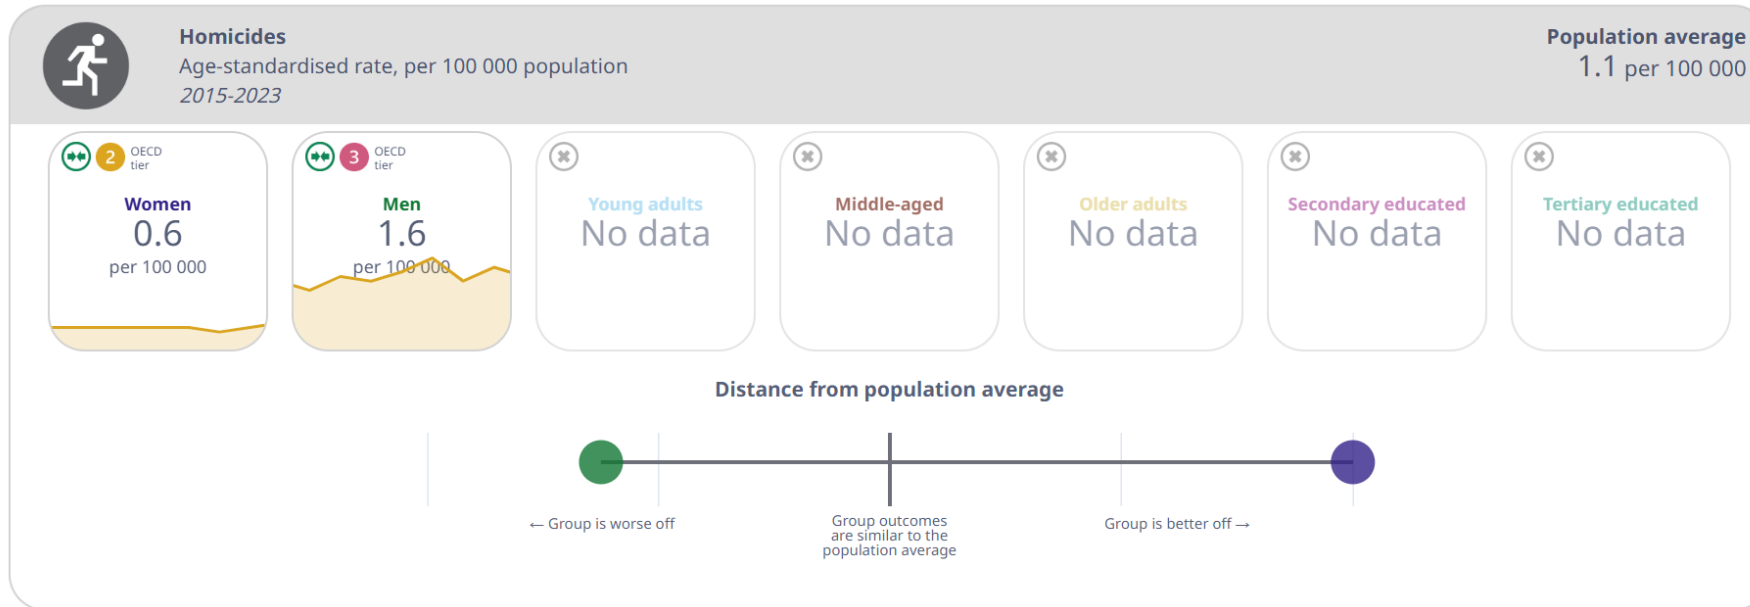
Homicides
Age-standardised rate, per 100 000 population
2015-2023

Population average
1.1 per 100 000

2 OECD tier
Women
0.6
per 100 000

3 OECD tier
Men
1.6
per 100 000

Young adults
No data

Middle-aged
No data

Older adults
No data

Secondary educated
No data

Tertiary educated
No data

Distance from population average

← Group is worse off

Group outcomes are similar to the population average

Group is better off →